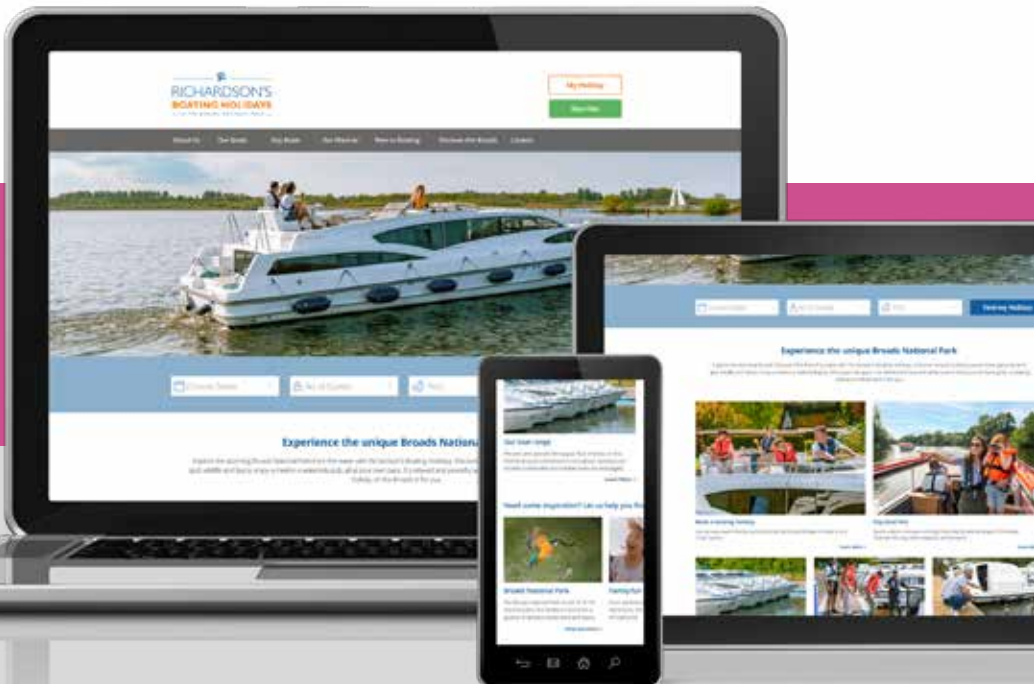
RICHARDSON'S
BOATING HOLIDAYS
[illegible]

My Holiday
Book Now

About Us
Our Boats
Day Boats
Our Marinas
New to Boating
Discover the Broads
Contact

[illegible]
No. of Guests
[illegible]

Experience the unique Broads National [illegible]

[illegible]

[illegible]
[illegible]
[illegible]
Find my Holiday

Experience the unique Broads National Park

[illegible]

Our boat range
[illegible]

Need some inspiration? Let us help you fi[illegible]

Broads National Park
Family Fun
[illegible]